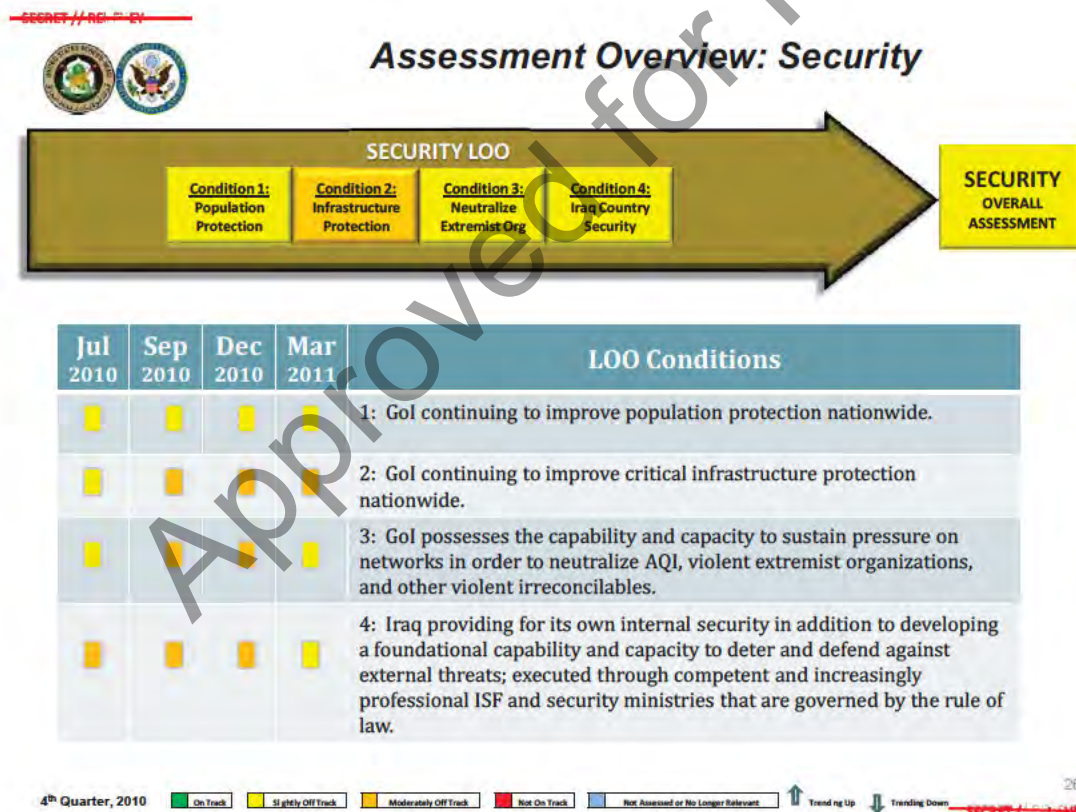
SECRET // REL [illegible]

Assessment Overview: Security

SECURITY LOO

Condition 1: Population Protection

Condition 2: Infrastructure Protection

Condition 3: Neutralize Extremist Org

Condition 4: Iraq Country Security

SECURITY OVERALL ASSESSMENT

| Jul 2010 | Sep 2010 | Dec 2010 | Mar 2011 | LOO Conditions |
|---|---|---|---|---|
| | | | | 1: GoI continuing to improve population protection nationwide. |
| | | | | 2: GoI continuing to improve critical infrastructure protection nationwide. |
| | | | | 3: GoI possesses the capability and capacity to sustain pressure on networks in order to neutralize AQI, violent extremist organizations, and other violent irreconcilables. |
| | | | | 4: Iraq providing for its own internal security in addition to developing a foundational capability and capacity to deter and defend against external threats; executed through competent and increasingly professional ISF and security ministries that are governed by the rule of law. |

Approved for Release

4th Quarter, 2010 On Track Slightly Off Track Moderately Off Track Not On Track Not Assessed or No Longer Relevant Trending Up Trending Down

26